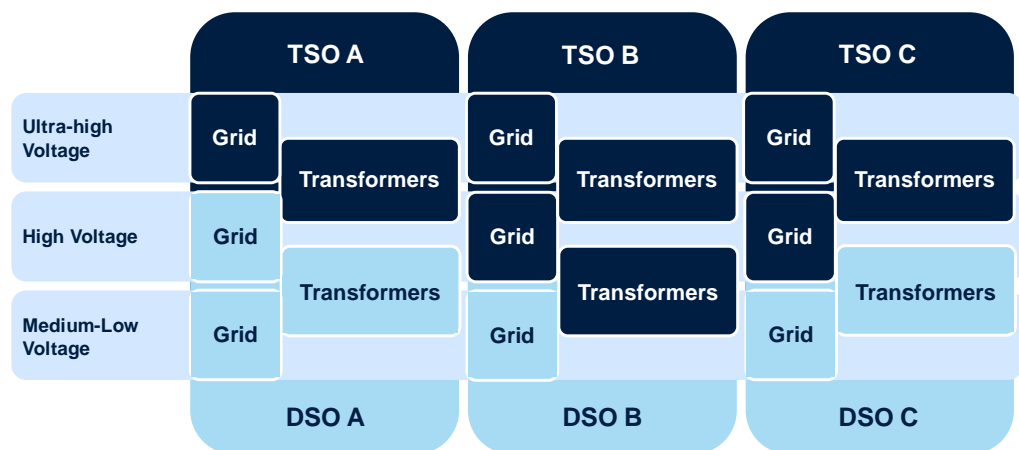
TSO A

TSO B

TSO C

Ultra-high Voltage

Grid

Transformers

Grid

Transformers

Grid

Transformers

High Voltage

Grid

Transformers

Grid

Transformers

Grid

Transformers

Medium-Low Voltage

Grid

Grid

Grid

DSO A

DSO B

DSO C